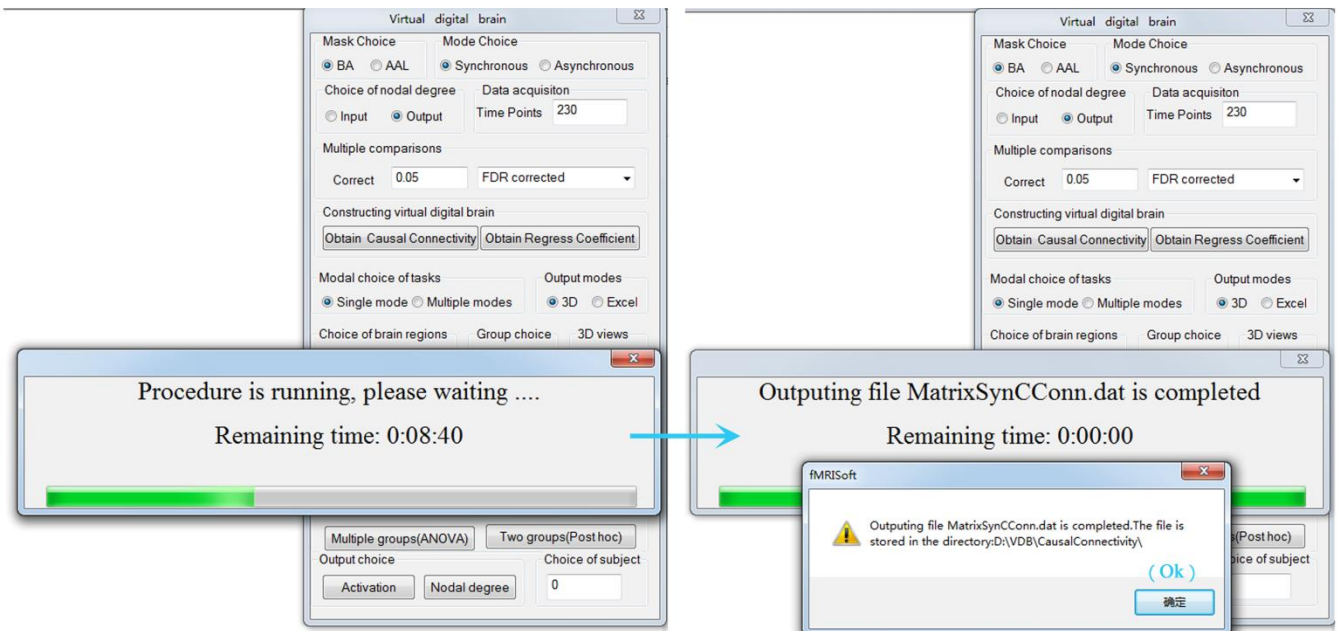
Virtual digital brain

Mask Choice
BA AAL

Mode Choice
Synchronous Asynchronous

Choice of nodal degree
Input Output

Data acquisiton
Time Points 230

Multiple comparisons
Correct 0.05 FDR corrected

Constructing virtual digital brain
Obtain Causal Connectivity Obtain Regress Coefficient

Modal choice of tasks
Single mode Multiple modes

Output modes
3D Excel

Choice of brain regions Group choice 3D views

Procedure is running, please waiting ....

Remaining time: 0:08:40

Multiple groups(ANOVA) Two groups(Post hoc)

Output choice
Activation Nodal degree

Choice of subject
0

Virtual digital brain

Mask Choice
BA AAL

Mode Choice
Synchronous Asynchronous

Choice of nodal degree
Input Output

Data acquisiton
Time Points 230

Multiple comparisons
Correct 0.05 FDR corrected

Constructing virtual digital brain
Obtain Causal Connectivity Obtain Regress Coefficient

Modal choice of tasks
Single mode Multiple modes

Output modes
3D Excel

Choice of brain regions Group choice 3D views

Outputing file MatrixSynCConn.dat is completed

Remaining time: 0:00:00

fMRISoft

Outputing file MatrixSynCConn.dat is completed.The file is stored in the directory:D:\VDB\CausalConnectivity\

( Ok )

确定

s(Post hoc)
oice of subject